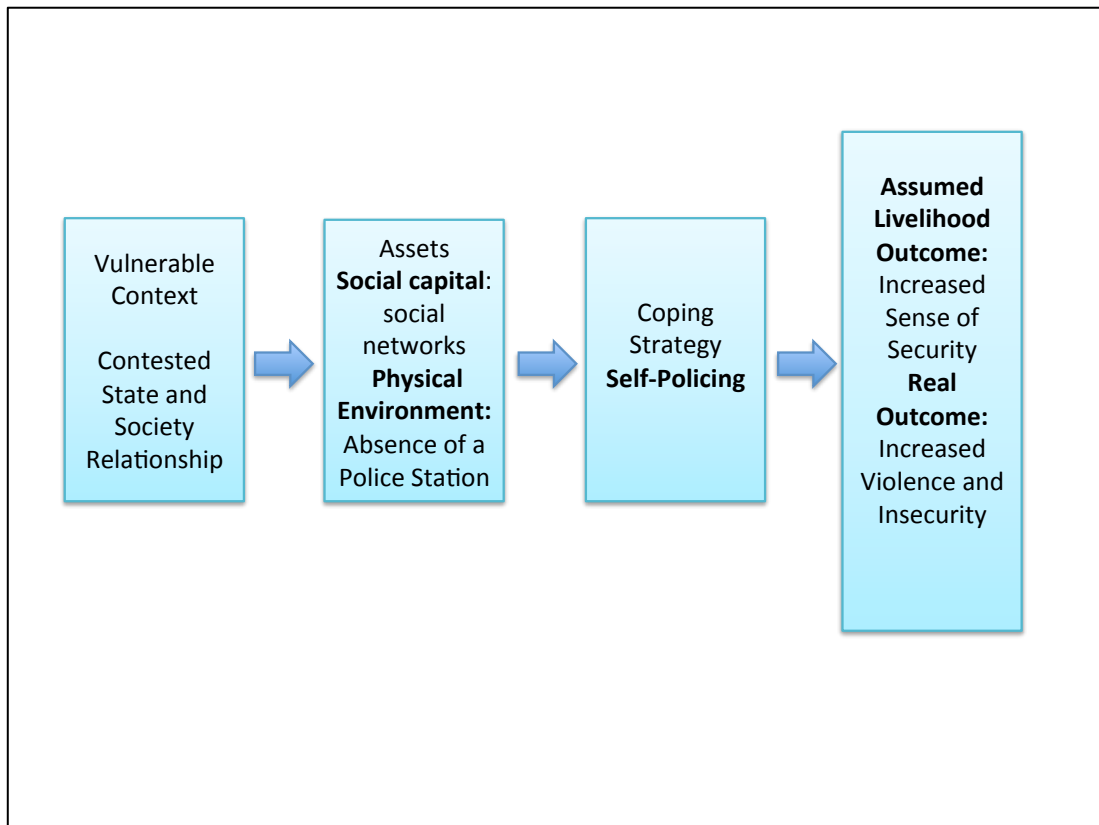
Vulnerable Context

Contested State and Society Relationship

Assets
**Social capital**: social networks
**Physical Environment:** Absence of a Police Station

Coping Strategy
**Self-Policing**

**Assumed Livelihood Outcome:** Increased Sense of Security
**Real Outcome:** Increased Violence and Insecurity